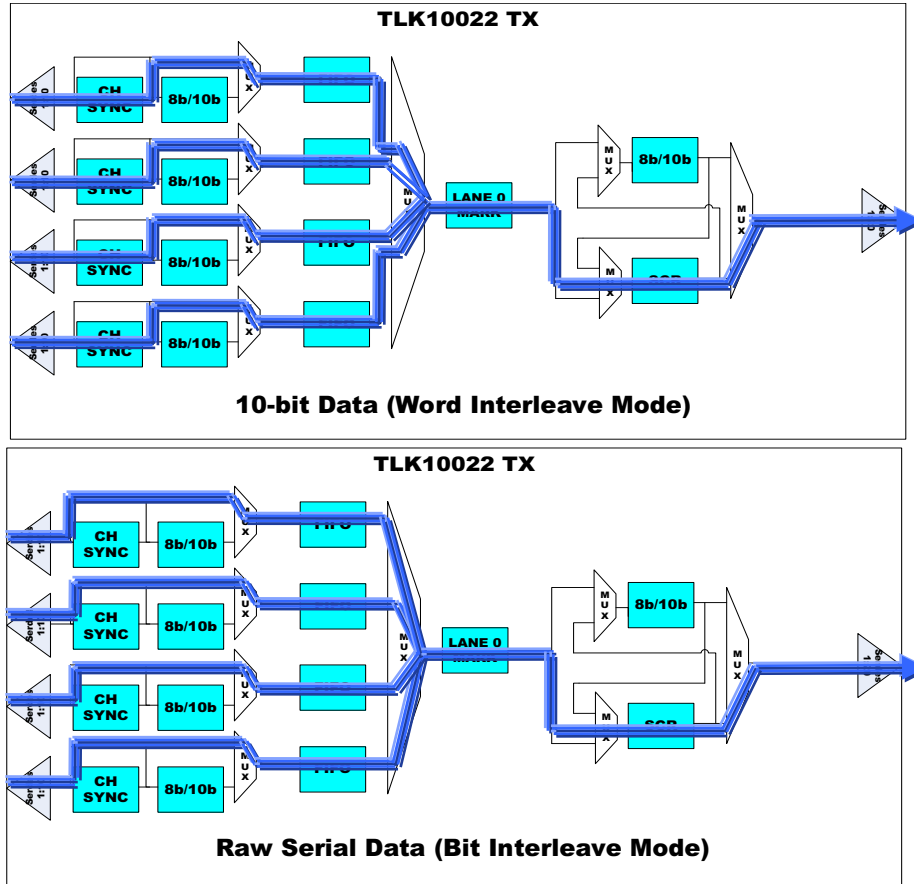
TLK10022 TX

CH SYNC
8b/10b
M U X
FIFO

CH SYNC
8b/10b
M U X
FIFO

CH SYNC
8b/10b
M U X
FIFO

CH SYNC
8b/10b
M U X
FIFO

M U X
LANE 0 MARK
M U X
8b/10b
M U X
SCR
M U X

10-bit Data (Word Interleave Mode)

TLK10022 TX

CH SYNC
8b/10b
M U X
FIFO

CH SYNC
8b/10b
M U X
FIFO

CH SYNC
8b/10b
M U X
FIFO

CH SYNC
8b/10b
M U X
FIFO

M U X
LANE 0 MARK
M U X
8b/10b
M U X
SCR
M U X

Raw Serial Data (Bit Interleave Mode)